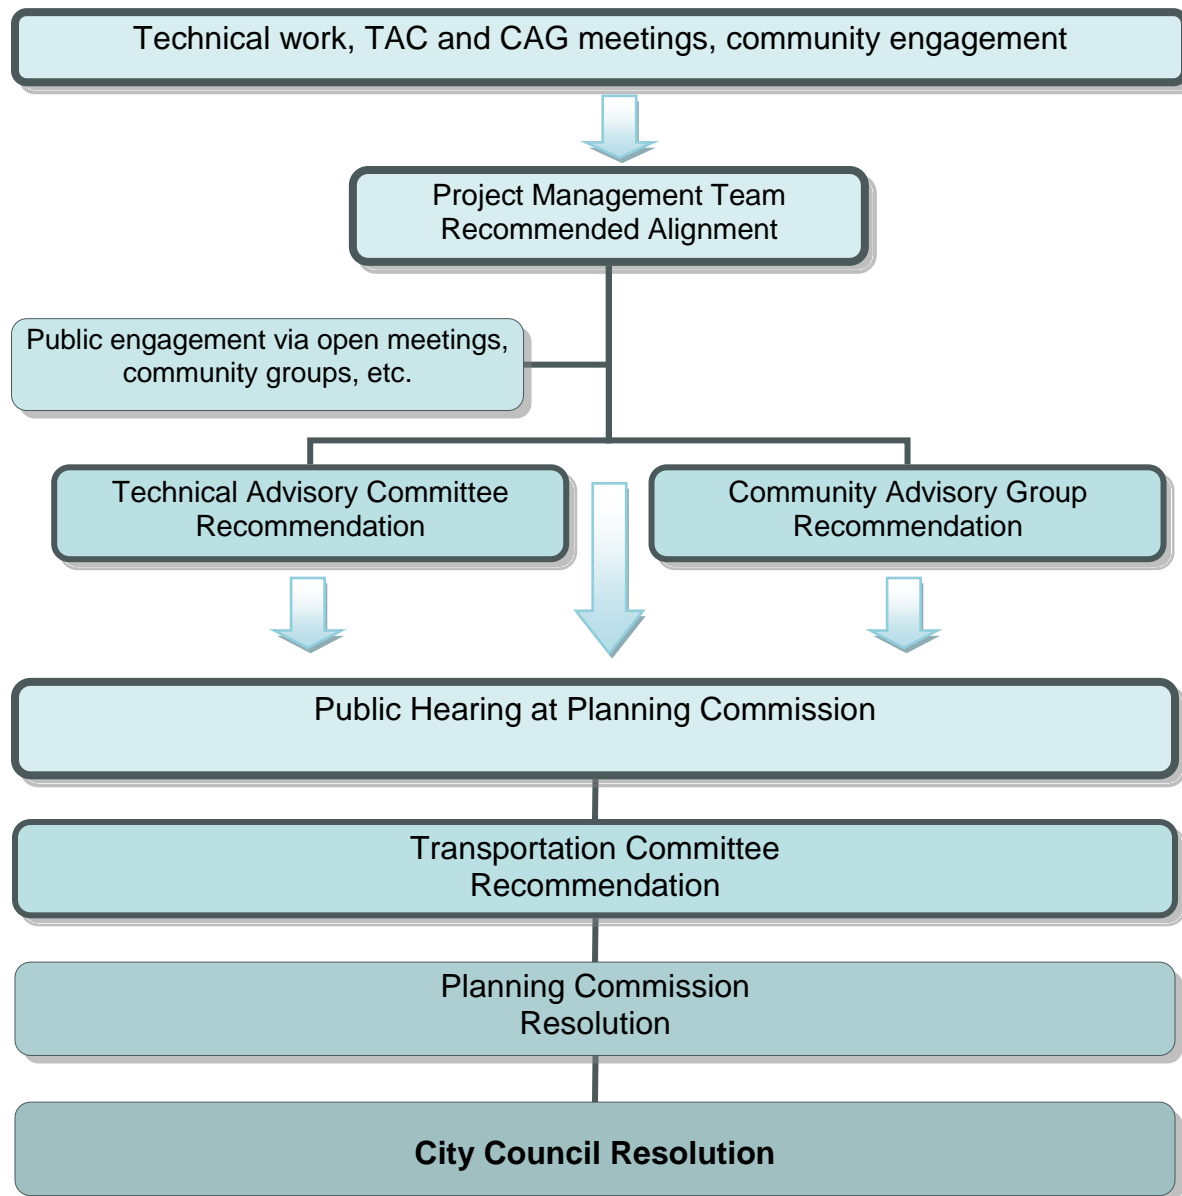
Technical work, TAC and CAG meetings, community engagement

Project Management Team
Recommended Alignment

Public engagement via open meetings, community groups, etc.

Technical Advisory Committee
Recommendation

Community Advisory Group
Recommendation

Public Hearing at Planning Commission

Transportation Committee
Recommendation

Planning Commission
Resolution

**City Council Resolution**